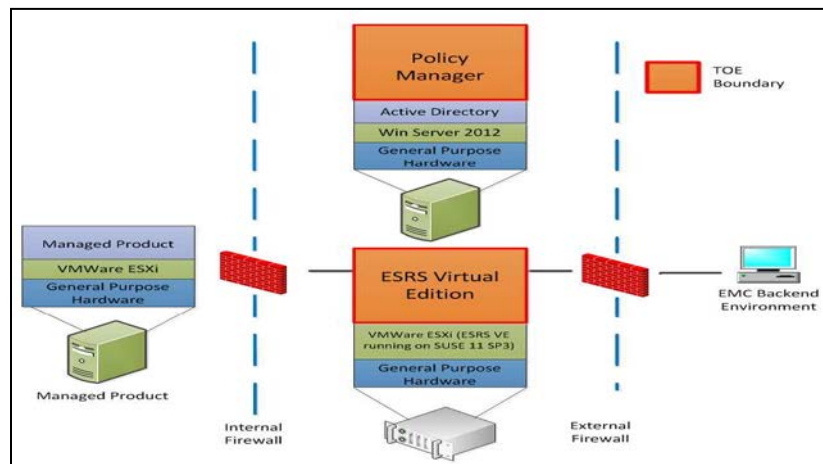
Policy Manager

Active Directory

Win Server 2012

General Purpose Hardware

TOE Boundary

Managed Product

VMWare ESXi

General Purpose Hardware

Managed Product

ESRS Virtual Edition

VMWare ESXi (ESRS VE running on SUSE 11 SP3)

General Purpose Hardware

EMC Backend Environment

Internal Firewall

External Firewall